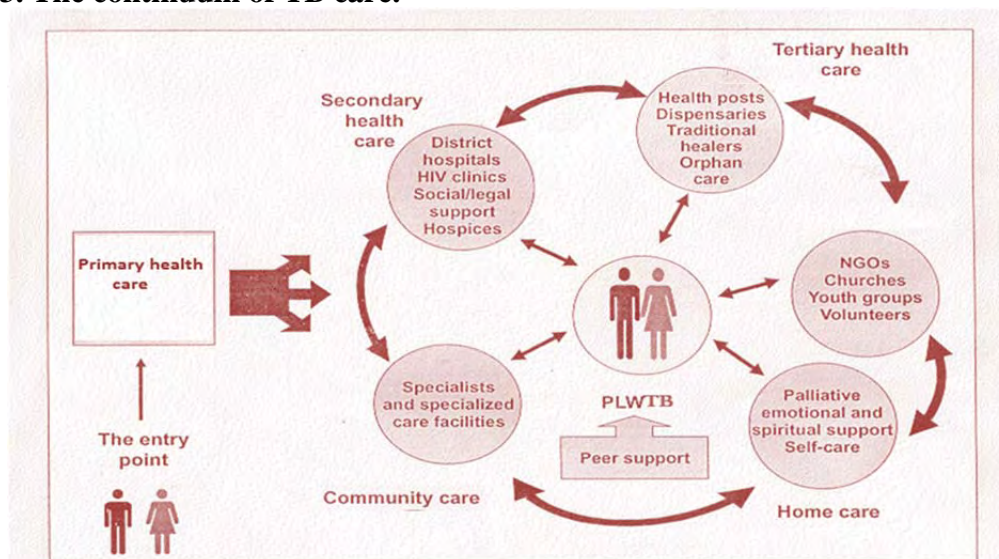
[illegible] The continuum of TB care.

Tertiary health care

Secondary health care

Health posts
Dispensaries
Traditional healers
Orphan care

District hospitals
HIV clinics
Social/legal support
Hospices

Primary health care

NGOs
Churches
Youth groups
Volunteers

Specialists and specialized care facilities

PLWTB

Palliative emotional and spiritual support
Self-care

The entry point

Peer support

Community care

Home care